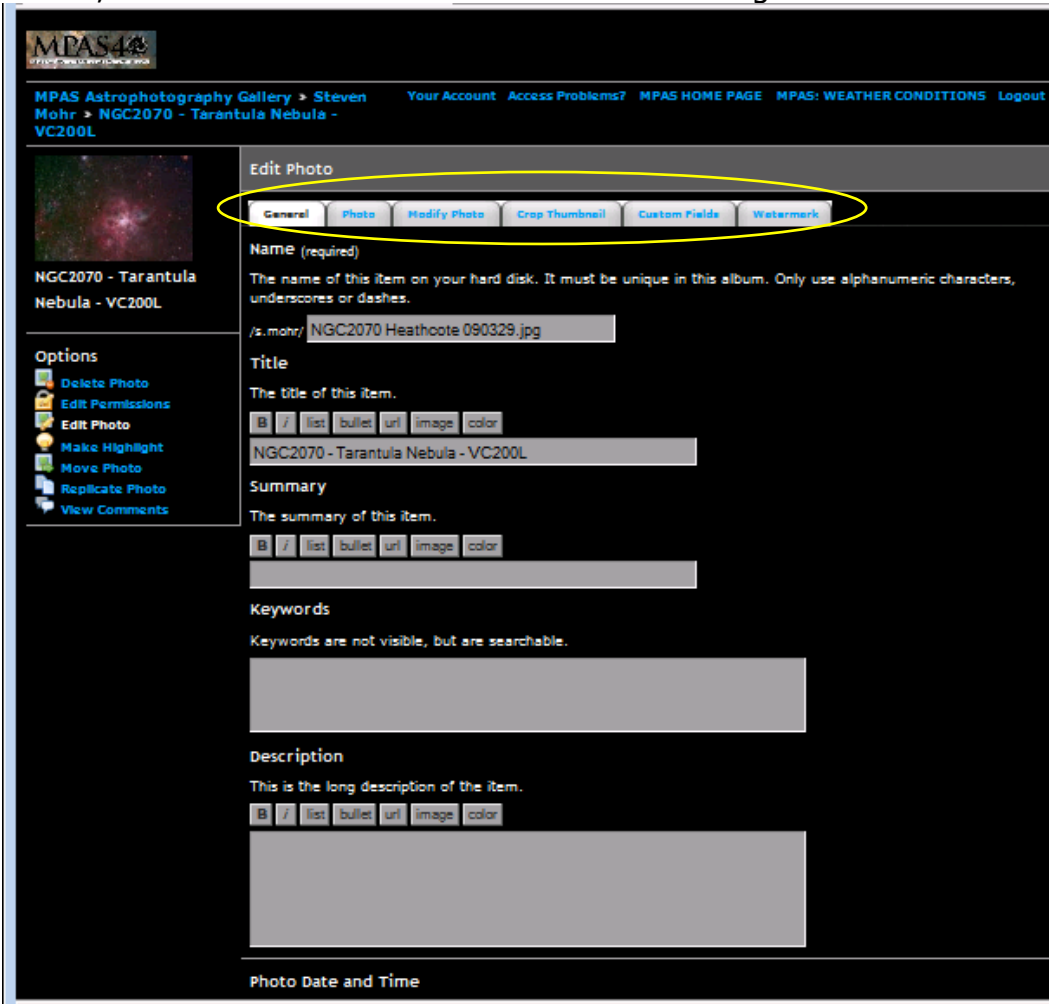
MPAS40

MPAS Astrophotography Gallery » Steven Mohr » NGC2070 - Tarantula Nebula - VC200L

Your Account Access Problems? MPAS HOME PAGE MPAS: WEATHER CONDITIONS Logout

NGC2070 - Tarantula Nebula - VC200L

Options
Delete Photo
Edit Permissions
Edit Photo
Make Highlight
Move Photo
Replicate Photo
View Comments

Edit Photo

General Photo Modify Photo Crop Thumbnail Custom Fields Watermark

Name (required)

The name of this item on your hard disk. It must be unique in this album. Only use alphanumeric characters, underscores or dashes.

/s.mohr/ NGC2070 Heathcote 090329.jpg

Title

The title of this item.

B i list bullet url image color

NGC2070 - Tarantula Nebula - VC200L

Summary

The summary of this item.

B i list bullet url image color

Keywords

Keywords are not visible, but are searchable.

Description

This is the long description of the item.

B i list bullet url image color

Photo Date and Time